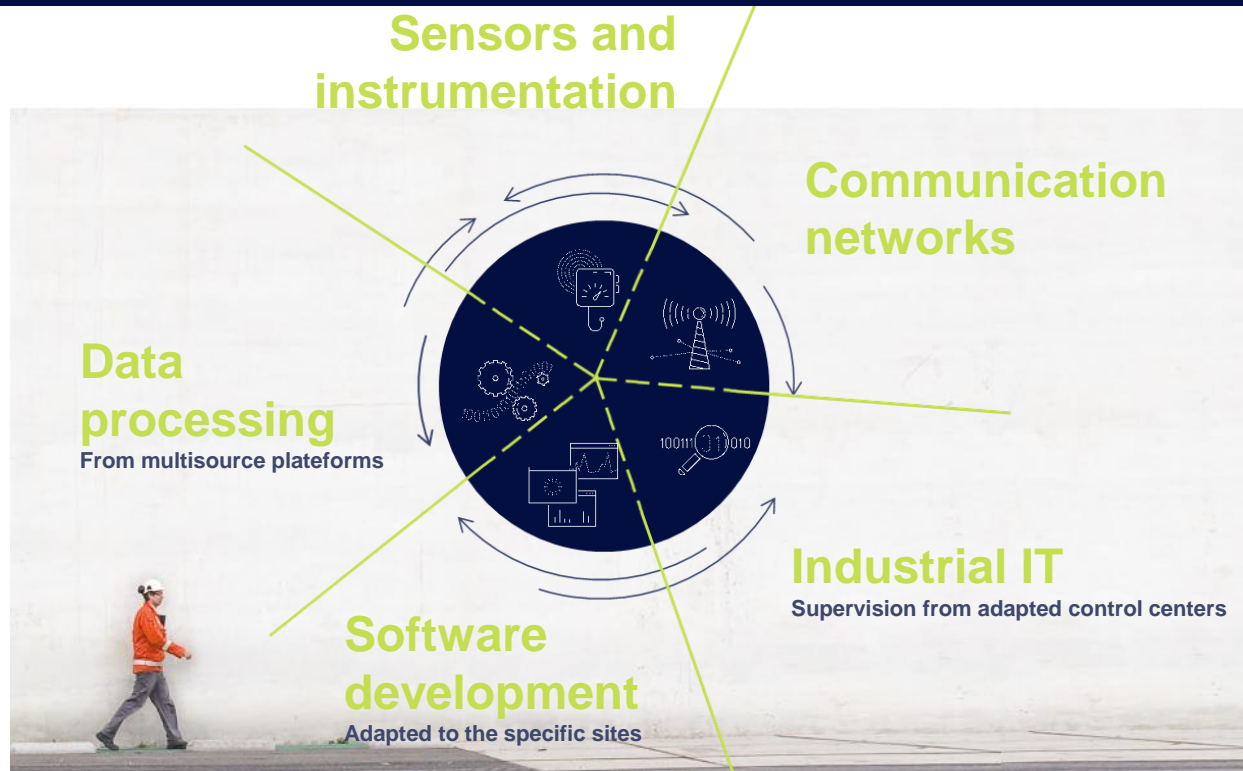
Sensors and instrumentation

Communication networks

Data processing
From multisource plateforms

100111 01 1010

Industrial IT
Supervision from adapted control centers

Software development
Adapted to the specific sites